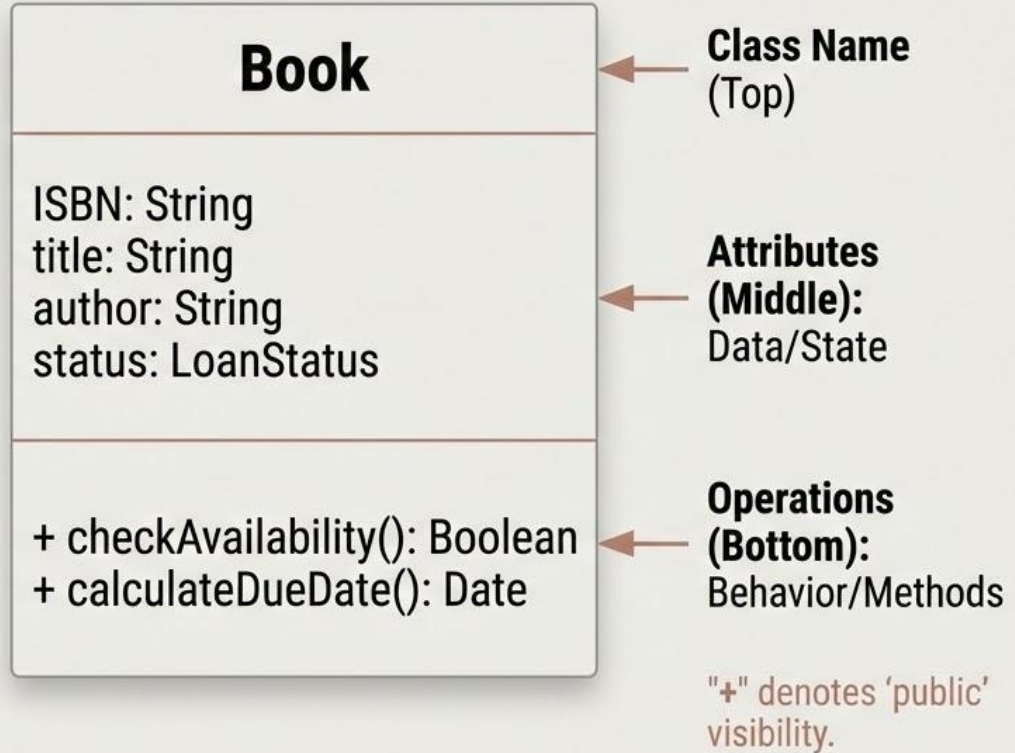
Book

ISBN: String
title: String
author: String
status: LoanStatus

+ checkAvailability(): Boolean
+ calculateDueDate(): Date

Class Name
(Top)

Attributes
(Middle):
Data/State

Operations
(Bottom):
Behavior/Methods

"+" denotes 'public' visibility.